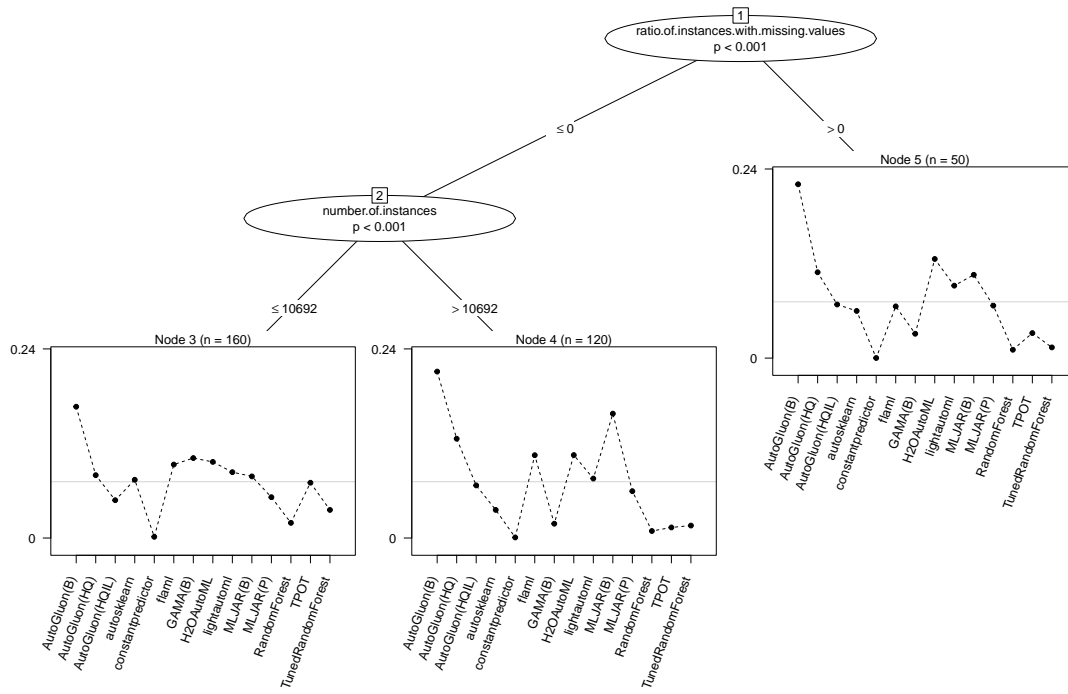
1
ratio.of.instances.with.missing.values
p < 0.001

≤ 0

> 0

2
number.of.instances
p < 0.001

≤ 10692

> 10692

Node 3 (n = 160)
0.24
0
AutoGluon(B)
AutoGluon(HQ)
AutoGluon(HQIL)
autosklearn
constantpredictor
flaml
GAMA(B)
H2OAutoML
lightautoml
MLJAR(B)
MLJAR(P)
RandomForest
TPOT
TunedRandomForest

Node 4 (n = 120)
0.24
0
AutoGluon(B)
AutoGluon(HQ)
AutoGluon(HQIL)
autosklearn
constantpredictor
flaml
GAMA(B)
H2OAutoML
lightautoml
MLJAR(B)
MLJAR(P)
RandomForest
TPOT
TunedRandomForest

Node 5 (n = 50)
0.24
0
AutoGluon(B)
AutoGluon(HQ)
AutoGluon(HQIL)
autosklearn
constantpredictor
flaml
GAMA(B)
H2OAutoML
lightautoml
MLJAR(B)
MLJAR(P)
RandomForest
TPOT
TunedRandomForest